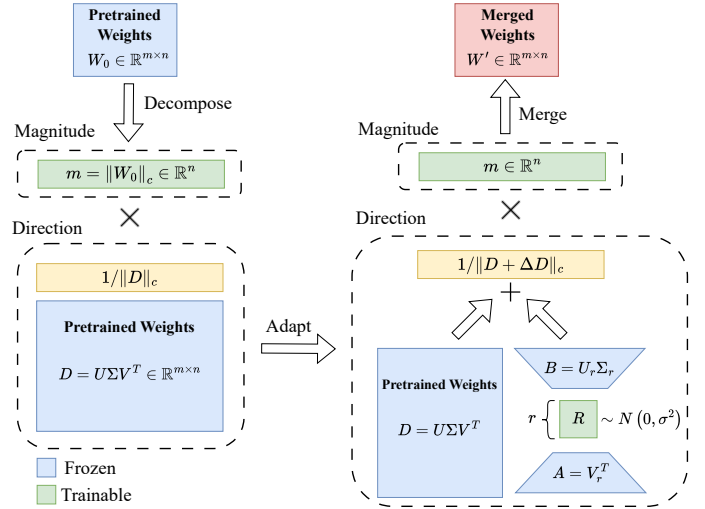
Pretrained Weights
$W_0 \in \mathbb{R}^{m \times n}$

Decompose

Magnitude

$m = \|W_0\|_c \in \mathbb{R}^n$

$\times$

Direction

$1/\|D\|_c$

Pretrained Weights

$D = U\Sigma V^T \in \mathbb{R}^{m \times n}$

Frozen

Trainable

Adapt

Merged Weights
$W' \in \mathbb{R}^{m \times n}$

Merge

Magnitude

$m \in \mathbb{R}^n$

$\times$

Direction

$1/\|D + \Delta D\|_c$

$+$

Pretrained Weights

$D = U\Sigma V^T$

$B = U_r \Sigma_r$

$r$ $R$ $\sim N\left(0, \sigma^2\right)$

$A = V_r^T$